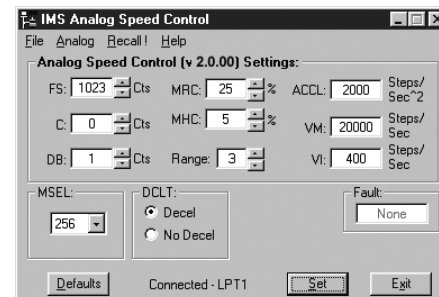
IMS Analog Speed Control

File Analog Recall! Help

Analog Speed Control (v 2.0.00) Settings:

FS: 1023 Cts
C: 0 Cts
DB: 1 Cts

MRC: 25 %
MHC: 5 %
Range: 3

ACCL: 2000 Steps/Sec^2
VM: 20000 Steps/Sec
VI: 400 Steps/Sec

MSEL:
256

DCLT:
Decel
No Decel

Fault:
None

Defaults
Connected - LPT1
Set
Exit